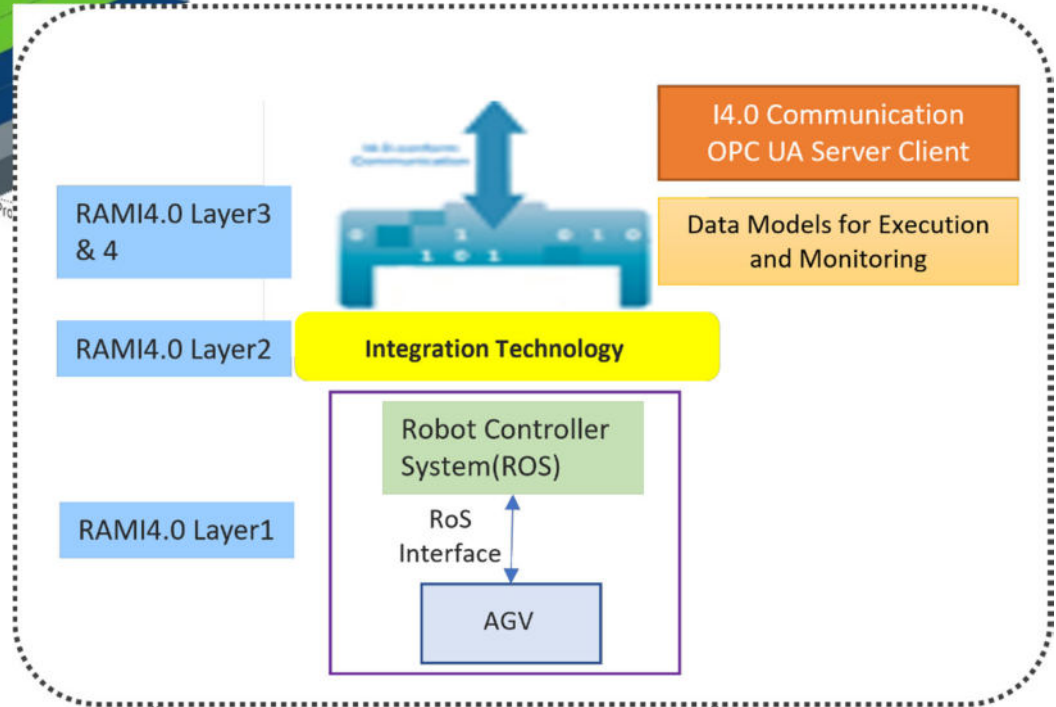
I4.0 Communication
OPC UA Server Client

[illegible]

RAMI4.0 Layer3 & 4

0 1 010
1 0 1

Data Models for Execution and Monitoring

RAMI4.0 Layer2

Integration Technology

Robot Controller System(ROS)

RAMI4.0 Layer1

RoS Interface

AGV